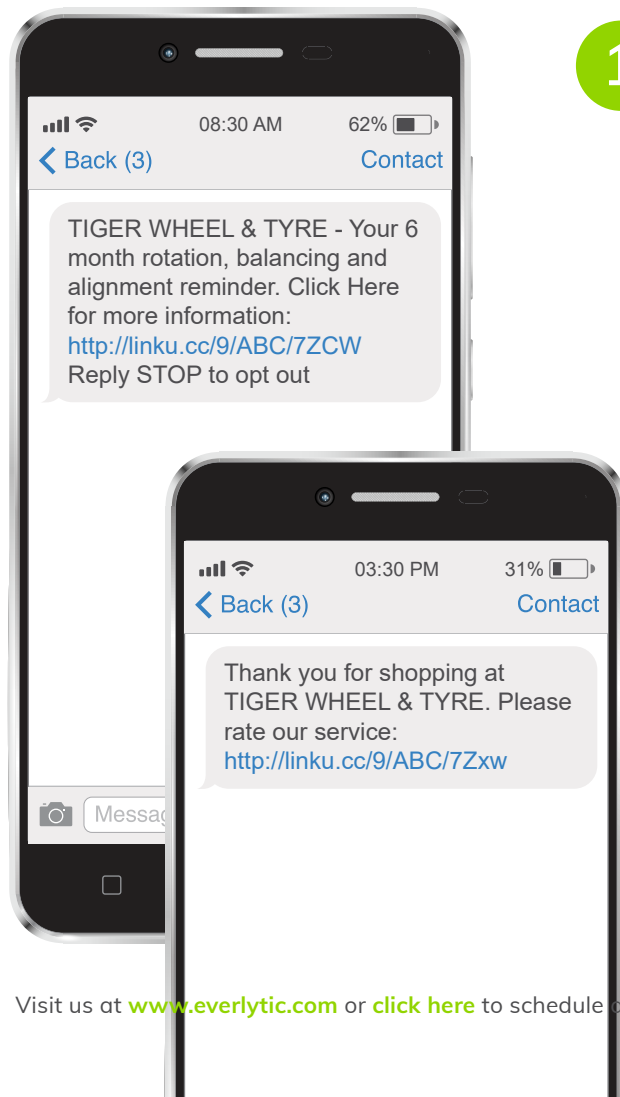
1

08:30 AM 62%

Back (3) Contact

TIGER WHEEL & TYRE - Your 6 month rotation, balancing and alignment reminder. Click Here for more information: http://linku.cc/9/ABC/7ZCW Reply STOP to opt out

Messa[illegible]

03:30 PM 31%

Back (3) Contact

Thank you for shopping at TIGER WHEEL & TYRE. Please rate our service: http://linku.cc/9/ABC/7Zxw

Visit us at www.everlytic.com or click here to schedule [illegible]